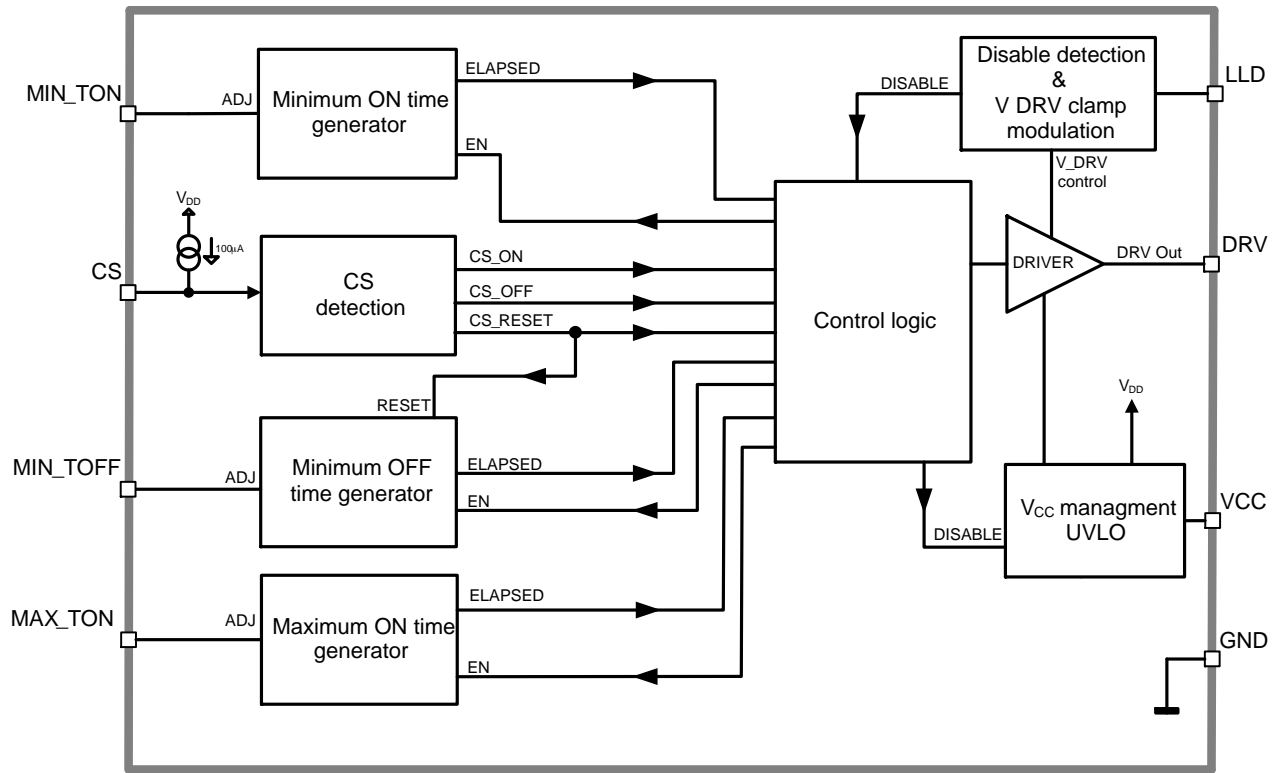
MIN_TON
ADJ
Minimum ON time generator
ELAPSED
EN
DISABLE
Disable detection & V DRV clamp modulation
LLD
V_DRV control
$V_{DD}$
$100\mu A$
CS
CS detection
CS_ON
CS_OFF
CS_RESET
Control logic
DRIVER
DRV Out
DRV
RESET
$V_{DD}$
MIN_TOFF
ADJ
Minimum OFF time generator
ELAPSED
EN
DISABLE
$V_{CC}$ managment UVLO
VCC
MAX_TON
ADJ
Maximum ON time generator
ELAPSED
EN
GND